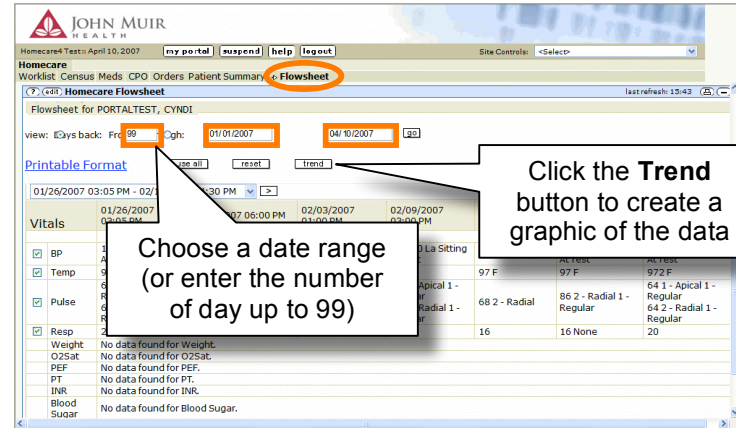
JOHN MUIR HEALTH

Homecare4 Test:: April 10, 2007 my portal suspend help logout Site Controls: <Select>

Homecare
Worklist Census Meds CPO Orders Patient Summary Flowsheet

? edit Homecare Flowsheet last refresh: 15:43

Flowsheet for PORTALTEST, CYNDI

view: Days back: From 99 Through: 01/01/2007 04/10/2007 go

Printable Format close all reset trend

01/26/2007 03:05 PM - 02/1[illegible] 30 PM >

| Vitals | 01/26/2007 03:05 PM | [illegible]07 06:00 PM | 02/03/2007 01:00 PM | 02/09/2007 03:00 PM | | | |
|---|---|---|---|---|---|---|---|
| BP | 1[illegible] A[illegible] | | | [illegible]0 La Sitting | | At rest | At rest |
| Temp | 9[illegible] | | | | 97 F | 97 F | 972 F |
| Pulse | 6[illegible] R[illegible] 6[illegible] R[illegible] | | | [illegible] Apical 1 - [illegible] Radial 1 - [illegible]ar | 68 2 - Radial | 86 2 - Radial 1 - Regular | 64 1 - Apical 1 - Regular 64 2 - Radial 1 - Regular |
| Resp | 2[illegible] | | | | 16 | 16 None | 20 |
| Weight | No data found for Weight. | | | | | | |
| O2Sat | No data found for O2Sat. | | | | | | |
| PEF | No data found for PEF. | | | | | | |
| PT | No data found for PT. | | | | | | |
| INR | No data found for INR. | | | | | | |
| Blood Sugar | No data found for Blood Sugar. | | | | | | |

Choose a date range (or enter the number of day up to 99)

Click the Trend button to create a graphic of the data